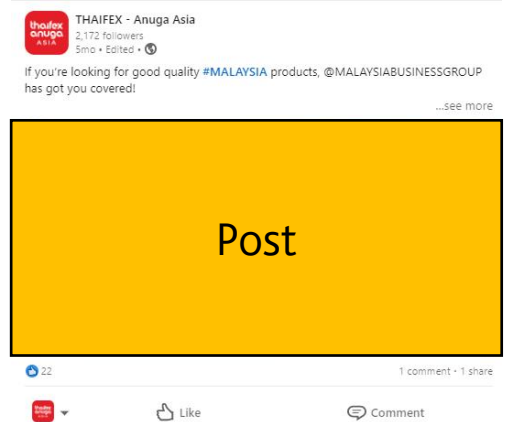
thaifex anuga ASIA

THAIFEX - Anuga Asia
2,172 followers
5mo • Edited •

If you're looking for good quality #MALAYSIA products, @MALAYSIABUSINESSGROUP has got you covered!

...see more

Post

22

1 comment • 1 share

thaifex anuga ASIA

Like

Comment